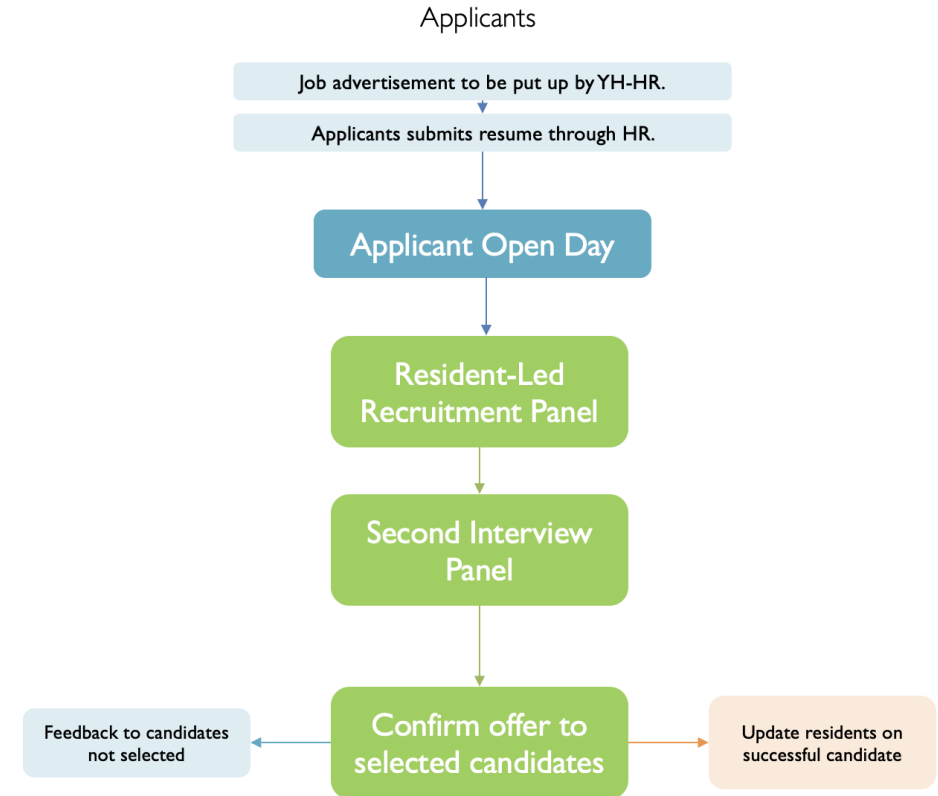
Applicants

Job advertisement to be put up by YH-HR.

Applicants submits resume through HR.

Applicant Open Day

Resident-Led Recruitment Panel

Second Interview Panel

Feedback to candidates not selected

Confirm offer to selected candidates

Update residents on successful candidate